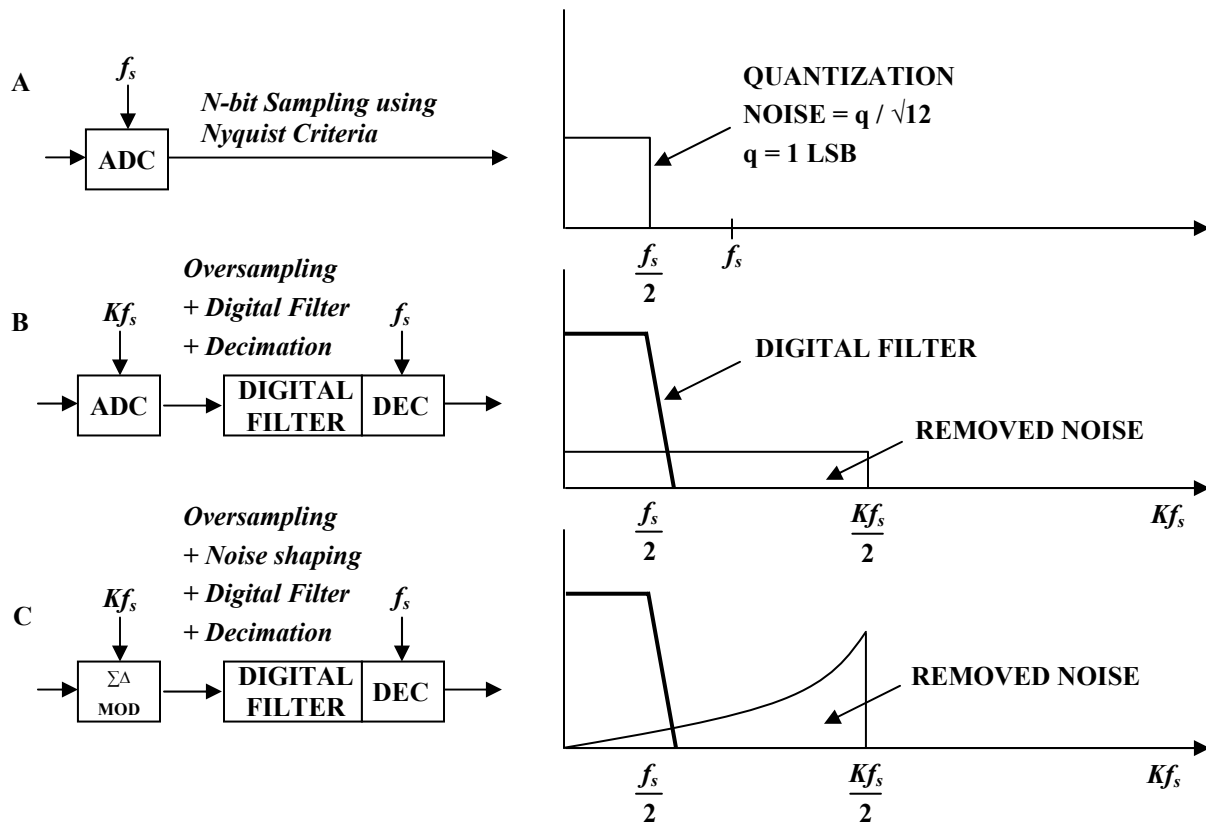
A

$f_s$

N-bit Sampling using Nyquist Criteria

ADC

QUANTIZATION NOISE = q / $\sqrt{12}$
q = 1 LSB

$\frac{f_s}{2}$

$f_s$

B

Oversampling
+ Digital Filter
+ Decimation

$Kf_s$

$f_s$

ADC

DIGITAL FILTER

DEC

DIGITAL FILTER

REMOVED NOISE

$\frac{f_s}{2}$

$\frac{Kf_s}{2}$

$Kf_s$

C

Oversampling
+ Noise shaping
+ Digital Filter
+ Decimation

$Kf_s$

$f_s$

ΣΔ MOD

DIGITAL FILTER

DEC

REMOVED NOISE

$\frac{f_s}{2}$

$\frac{Kf_s}{2}$

$Kf_s$